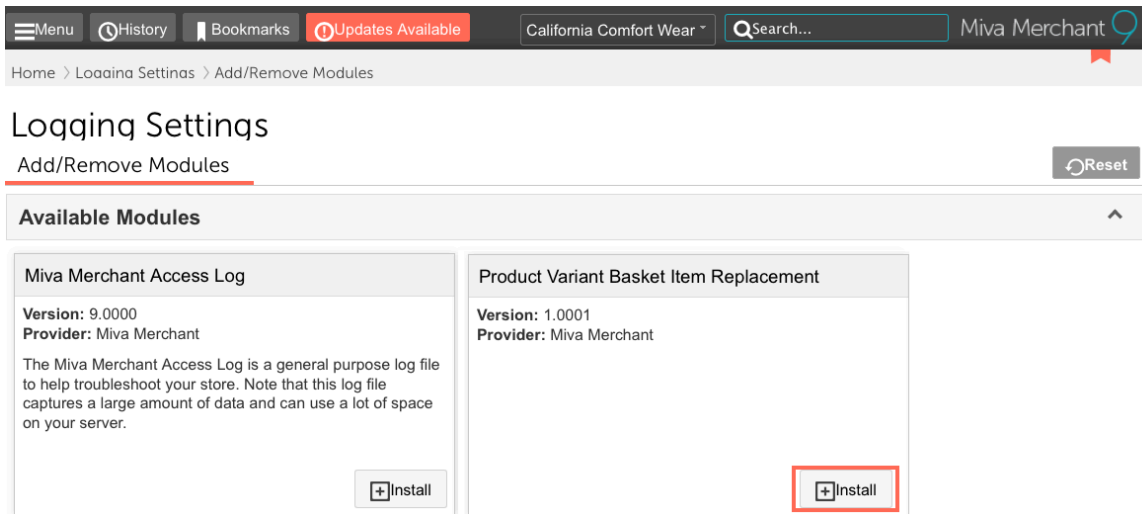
Menu History Bookmarks Updates Available California Comfort Wear Search... Miva Merchant 9

Home › Logging Settings › Add/Remove Modules

Logging Settings

Add/Remove Modules

Reset

Available Modules

Miva Merchant Access Log

**Version:** 9.0000
**Provider:** Miva Merchant

The Miva Merchant Access Log is a general purpose log file to help troubleshoot your store. Note that this log file captures a large amount of data and can use a lot of space on your server.

Install

Product Variant Basket Item Replacement

**Version:** 1.0001
**Provider:** Miva Merchant

Install